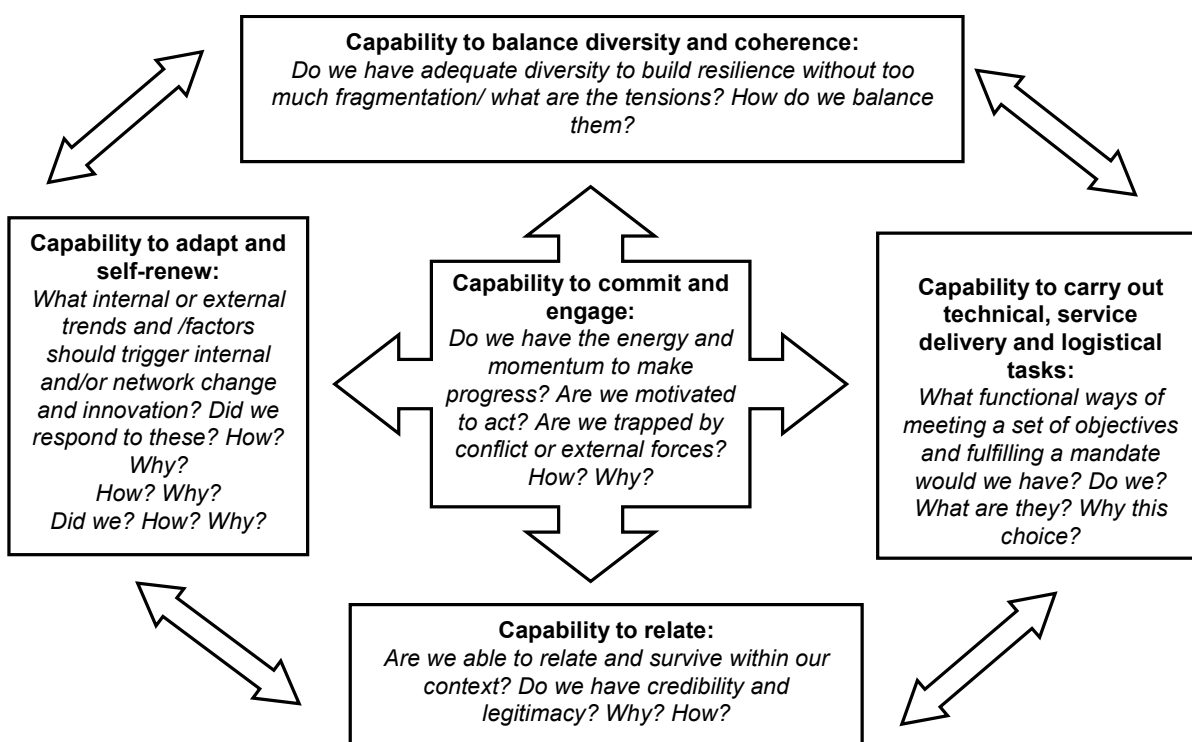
**Capability to balance diversity and coherence:**
*Do we have adequate diversity to build resilience without too much fragmentation/ what are the tensions? How do we balance them?*

**Capability to adapt and self-renew:**
*What internal or external trends and /factors should trigger internal and/or network change and innovation? Did we respond to these? How? Why? How? Why? Did we? How? Why?*

**Capability to commit and engage:**
*Do we have the energy and momentum to make progress? Are we motivated to act? Are we trapped by conflict or external forces? How? Why?*

**Capability to carry out technical, service delivery and logistical tasks:**
*What functional ways of meeting a set of objectives and fulfilling a mandate would we have? Do we? What are they? Why this choice?*

**Capability to relate:**
*Are we able to relate and survive within our context? Do we have credibility and legitimacy? Why? How?*